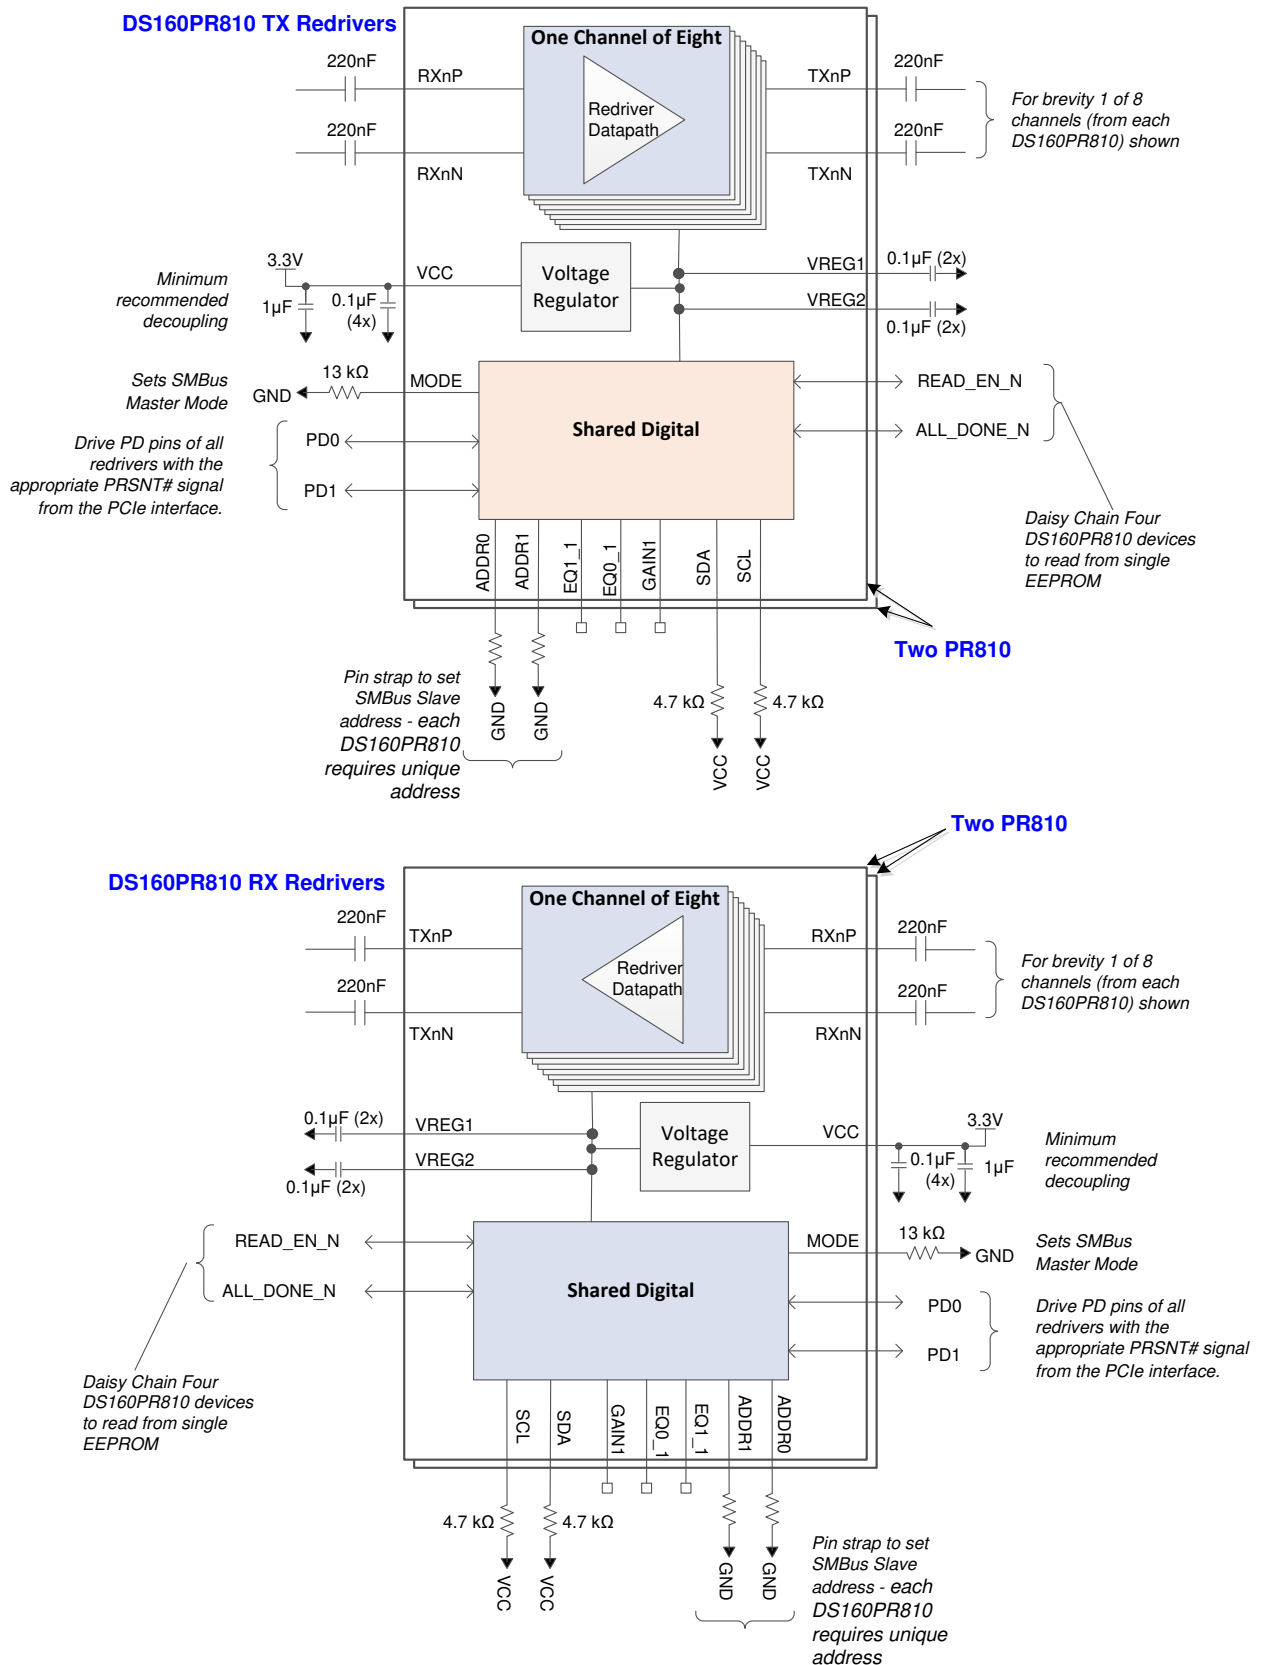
DS160PR810 TX Redrivers

One Channel of Eight

220nF
RXnP
220nF
RXnN
Redriver Datapath
TXnP
220nF
TXnN
220nF

For brevity 1 of 8 channels (from each DS160PR810) shown

Minimum recommended decoupling
3.3V
1µF
0.1µF (4x)
VCC
Voltage Regulator
VREG1
0.1µF (2x)
VREG2
0.1µF (2x)

Sets SMBus Master Mode
GND
13 kΩ
MODE
Shared Digital
READ_EN_N
ALL_DONE_N

Drive PD pins of all redrivers with the appropriate PRSNT# signal from the PCIe interface.
PD0
PD1

ADDR0
ADDR1
EQ1_1
EQ0_1
GAIN1
SDA
SCL

Daisy Chain Four DS160PR810 devices to read from single EEPROM

Two PR810

Pin strap to set SMBus Slave address - each DS160PR810 requires unique address
GND
GND
4.7 kΩ
4.7 kΩ
VCC
VCC

Two PR810

DS160PR810 RX Redrivers

One Channel of Eight

220nF
TXnP
220nF
TXnN
Redriver Datapath
RXnP
220nF
220nF
RXnN

For brevity 1 of 8 channels (from each DS160PR810) shown

0.1µF (2x)
VREG1
VREG2
0.1µF (2x)
Voltage Regulator
VCC
3.3V
0.1µF (4x)
1µF
Minimum recommended decoupling

READ_EN_N
ALL_DONE_N
Shared Digital
MODE
13 kΩ
GND
Sets SMBus Master Mode
PD0
PD1
Drive PD pins of all redrivers with the appropriate PRSNT# signal from the PCIe interface.

Daisy Chain Four DS160PR810 devices to read from single EEPROM

SCL
SDA
GAIN1
EQ0_1
EQ1_1
ADDR1
ADDR0

4.7 kΩ
4.7 kΩ
VCC
VCC
GND
GND

Pin strap to set SMBus Slave address - each DS160PR810 requires unique address